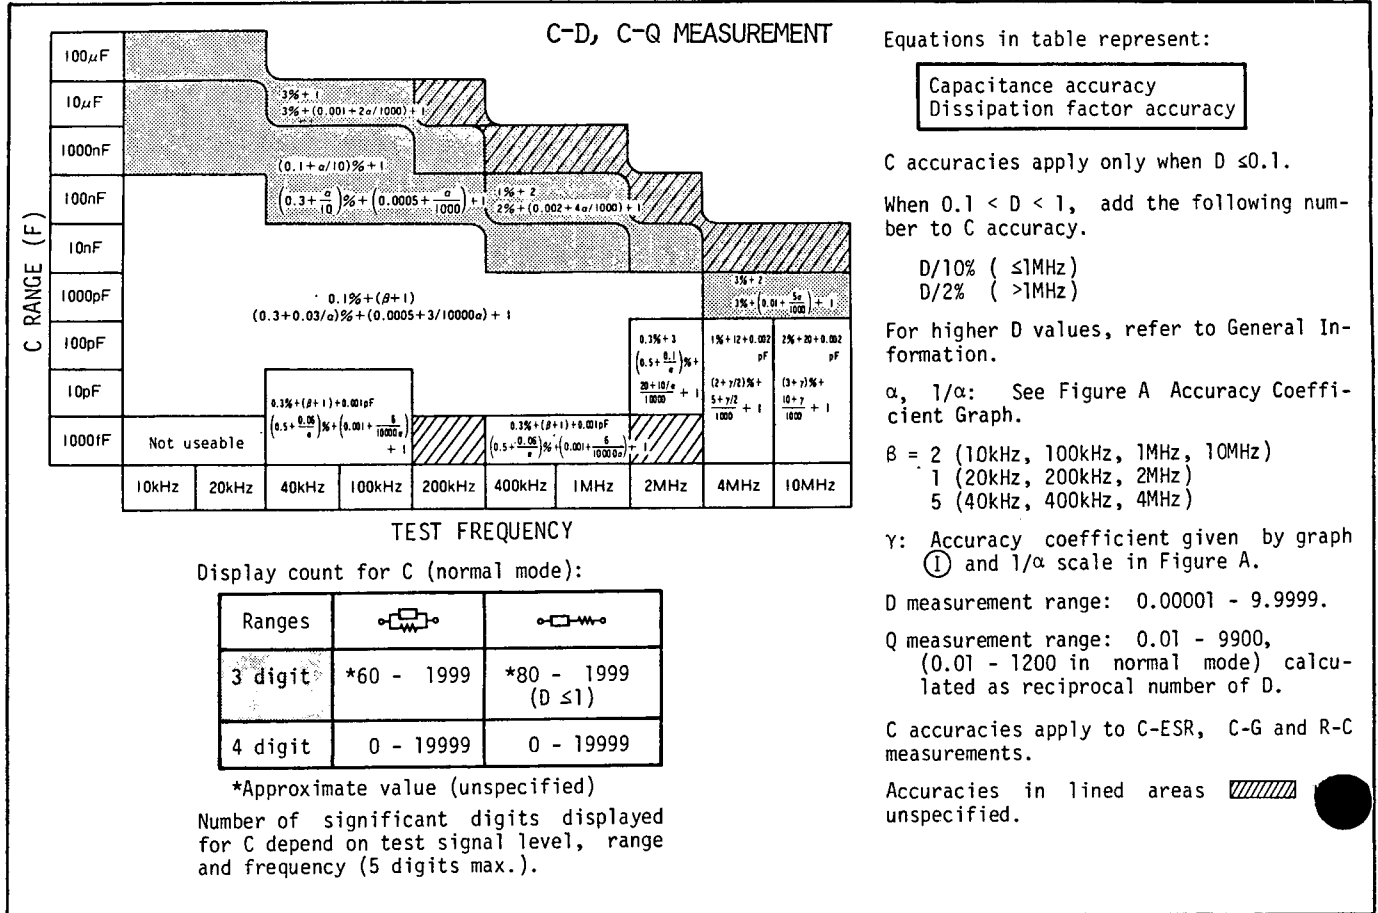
C-D, C-Q MEASUREMENT

C RANGE (F)

100$\mu$F
10$\mu$F
1000nF
100nF
10nF
1000pF
100pF
10pF
1000fF

3% + 1
3% + (0.001 + 2$\alpha$/1000) + 1

(0.1 + $\alpha$/10)% + 1
$\left(0.3+\frac{\alpha}{10}\right)\%+\left(0.0005+\frac{\alpha}{1000}\right)+1$

1% + 2
2% + (0.002 + 4$\alpha$/1000) + 1

3% + 2
$3\%+\left(0.01+\frac{5\alpha}{100}\right)+1$

0.1% + ($\beta$+1)
(0.3+0.03/$\alpha$)% + (0.0005 + 3/10000$\alpha$) + 1

0.3% + 3
$\left(0.5+\frac{0.1}{\alpha}\right)\%+$
$\frac{20+10/\alpha}{10000}+1$

1% + 12 + 0.002 pF
(2 + $\gamma$/2)% +
$\frac{5+\gamma/2}{1000}+1$

2% + 20 + 0.002 pF
(3 + $\gamma$)% +
$\frac{10+\gamma}{1000}+1$

0.3% + ($\beta$+1) + 0.001pF
$\left(0.5+\frac{0.06}{\alpha}\right)\%+\left(0.001+\frac{6}{10000\alpha}\right)$ + 1

0.3% + ($\beta$+1) + 0.001pF
$\left(0.5+\frac{0.06}{\alpha}\right)\%+\left(0.001+\frac{6}{10000\alpha}\right)+1$

Not useable

10kHz | 20kHz | 40kHz | 100kHz | 200kHz | 400kHz | 1MHz | 2MHz | 4MHz | 10MHz

TEST FREQUENCY

Display count for C (normal mode):

| Ranges | | |
|---|---|---|
| 3 digit | *60 - 1999 | *80 - 1999 (D ≤1) |
| 4 digit | 0 - 19999 | 0 - 19999 |

*Approximate value (unspecified)

Number of significant digits displayed for C depend on test signal level, range and frequency (5 digits max.).

Equations in table represent:

Capacitance accuracy
Dissipation factor accuracy

C accuracies apply only when D ≤0.1.

When 0.1 < D < 1, add the following number to C accuracy.

D/10% ( ≤1MHz)
D/2% ( >1MHz)

For higher D values, refer to General Information.

$\alpha$, 1/$\alpha$: See Figure A Accuracy Coefficient Graph.

$\beta$ = 2 (10kHz, 100kHz, 1MHz, 10MHz)
1 (20kHz, 200kHz, 2MHz)
5 (40kHz, 400kHz, 4MHz)

$\gamma$: Accuracy coefficient given by graph (1) and 1/$\alpha$ scale in Figure A.

D measurement range: 0.00001 - 9.9999.

Q measurement range: 0.01 - 9900, (0.01 - 1200 in normal mode) calculated as reciprocal number of D.

C accuracies apply to C-ESR, C-G and R-C measurements.

Accuracies in lined areas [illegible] unspecified.